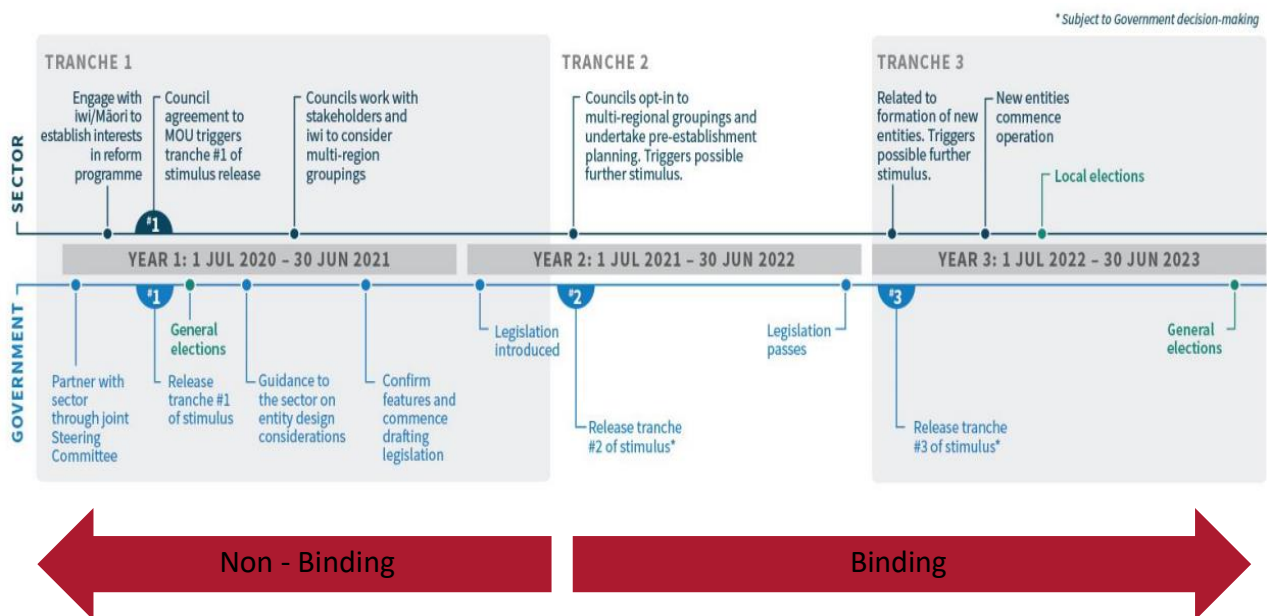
* Subject to Government decision-making

TRANCHE 1

Engage with iwi/Māori to establish interests in reform programme

Council agreement to MOU triggers tranche #1 of stimulus release

Councils work with stakeholders and iwi to consider multi-region groupings

TRANCHE 2

Councils opt-in to multi-regional groupings and undertake pre-establishment planning. Triggers possible further stimulus.

TRANCHE 3

Related to formation of new entities. Triggers possible further stimulus.

New entities commence operation

Local elections

SECTOR

#1

YEAR 1: 1 JUL 2020 – 30 JUN 2021

YEAR 2: 1 JUL 2021 – 30 JUN 2022

YEAR 3: 1 JUL 2022 – 30 JUN 2023

GOVERNMENT

#1

General elections

Partner with sector through joint Steering Committee

Release tranche #1 of stimulus

Guidance to the sector on entity design considerations

Confirm features and commence drafting legislation

Legislation introduced

#2

Release tranche #2 of stimulus*

Legislation passes

#3

Release tranche #3 of stimulus*

General elections

Non - Binding

Binding